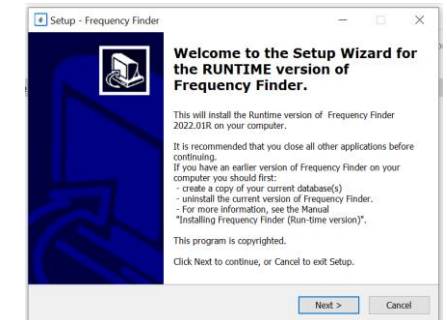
Setup - Frequency Finder

Welcome to the Setup Wizard for the RUNTIME version of Frequency Finder.

This will install the Runtime version of Frequency Finder 2022.01R on your computer.

It is recommended that you close all other applications before continuing.
If you have an earlier version of Frequency Finder on your computer you should first:
- create a copy of your current database(s)
- uninstall the current version of Frequency Finder.
- For more information, see the Manual "Installing Frequency Finder (Run-time version)".

This program is copyrighted.

Click Next to continue, or Cancel to exit Setup.

Next >
Cancel